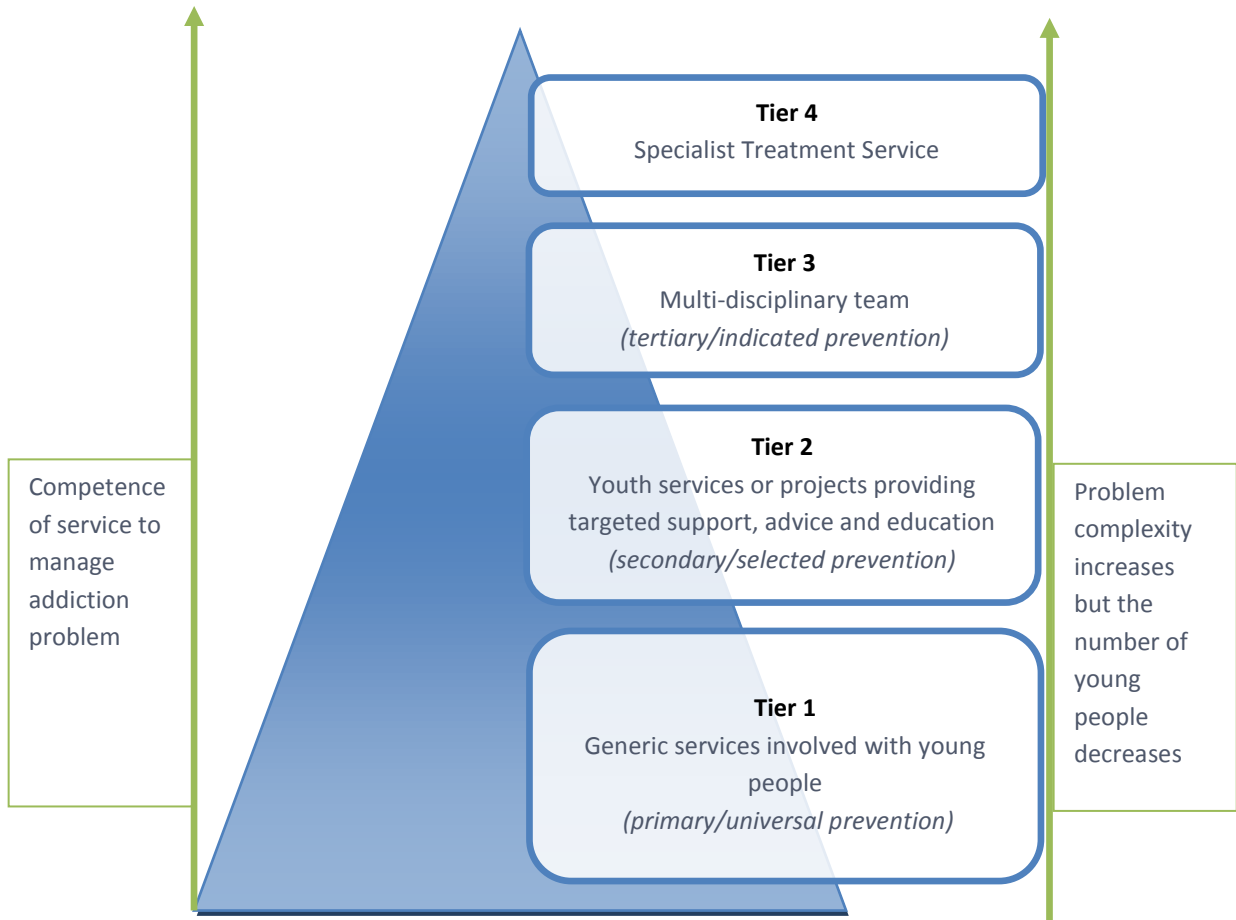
Competence of service to manage addiction problem

**Tier 4**
Specialist Treatment Service

**Tier 3**
Multi-disciplinary team
*(tertiary/indicated prevention)*

**Tier 2**
Youth services or projects providing targeted support, advice and education
*(secondary/selected prevention)*

**Tier 1**
Generic services involved with young people
*(primary/universal prevention)*

Problem complexity increases but the number of young people decreases